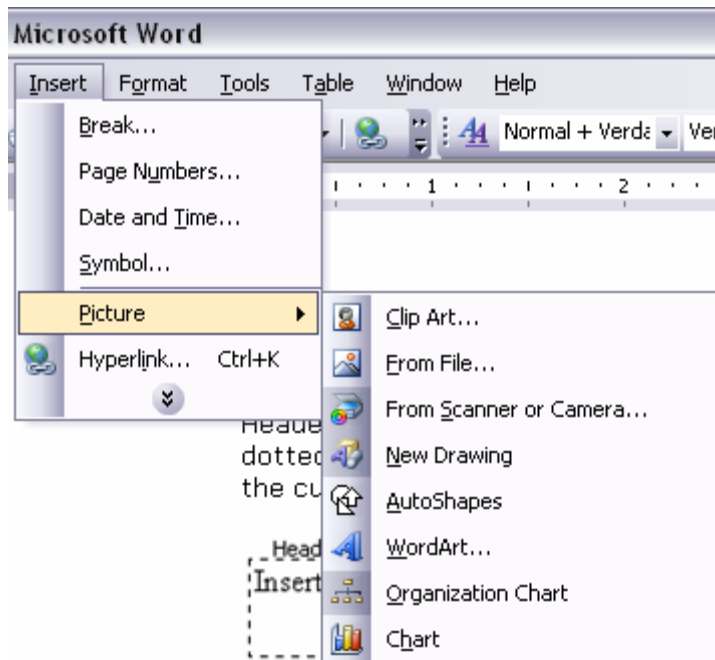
Microsoft Word

Insert Format Tools Table Window Help

Break...
Page Numbers...
Date and Time...
Symbol...
Picture
Hyperlink... Ctrl+K

Normal + Verda Ver

1 2

Heade
dotted
the cu

Head
Insert

Clip Art...
From File...
From Scanner or Camera...
New Drawing
AutoShapes
WordArt...
Organization Chart
Chart